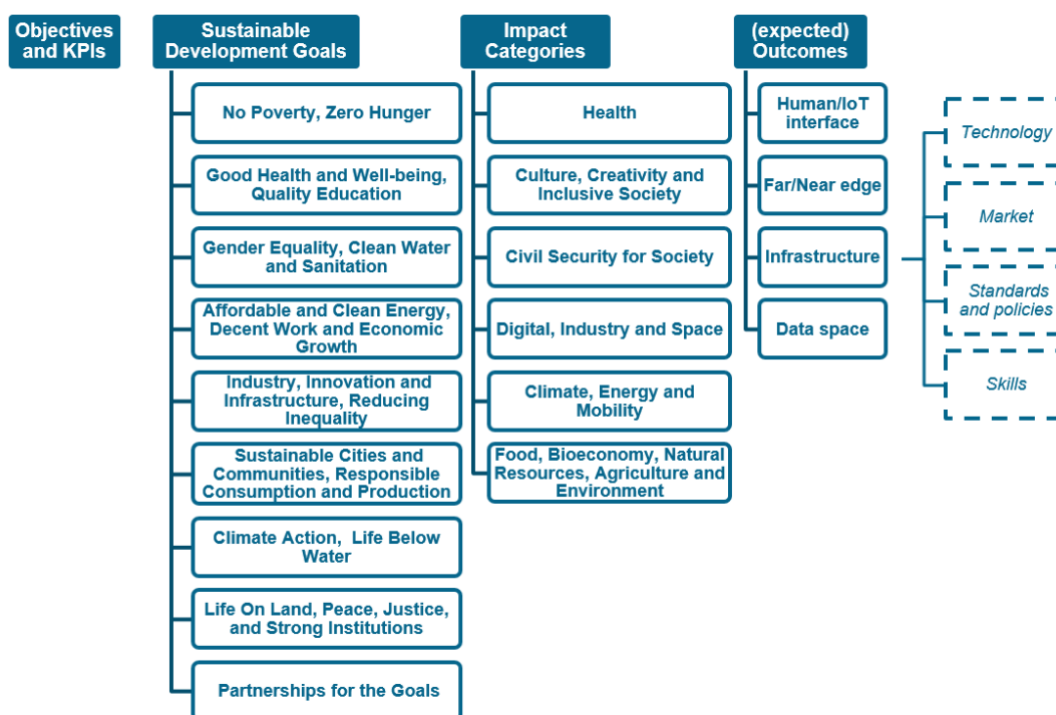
Objectives and KPIs

Sustainable Development Goals

No Poverty, Zero Hunger

Good Health and Well-being, Quality Education

Gender Equality, Clean Water and Sanitation

Affordable and Clean Energy, Decent Work and Economic Growth

Industry, Innovation and Infrastructure, Reducing Inequality

Sustainable Cities and Communities, Responsible Consumption and Production

Climate Action, Life Below Water

Life On Land, Peace, Justice, and Strong Institutions

Partnerships for the Goals

Impact Categories

Health

Culture, Creativity and Inclusive Society

Civil Security for Society

Digital, Industry and Space

Climate, Energy and Mobility

Food, Bioeconomy, Natural Resources, Agriculture and Environment

(expected) Outcomes

Human/IoT interface

Far/Near edge

Infrastructure

Data space

Technology

Market

Standards and policies

Skills